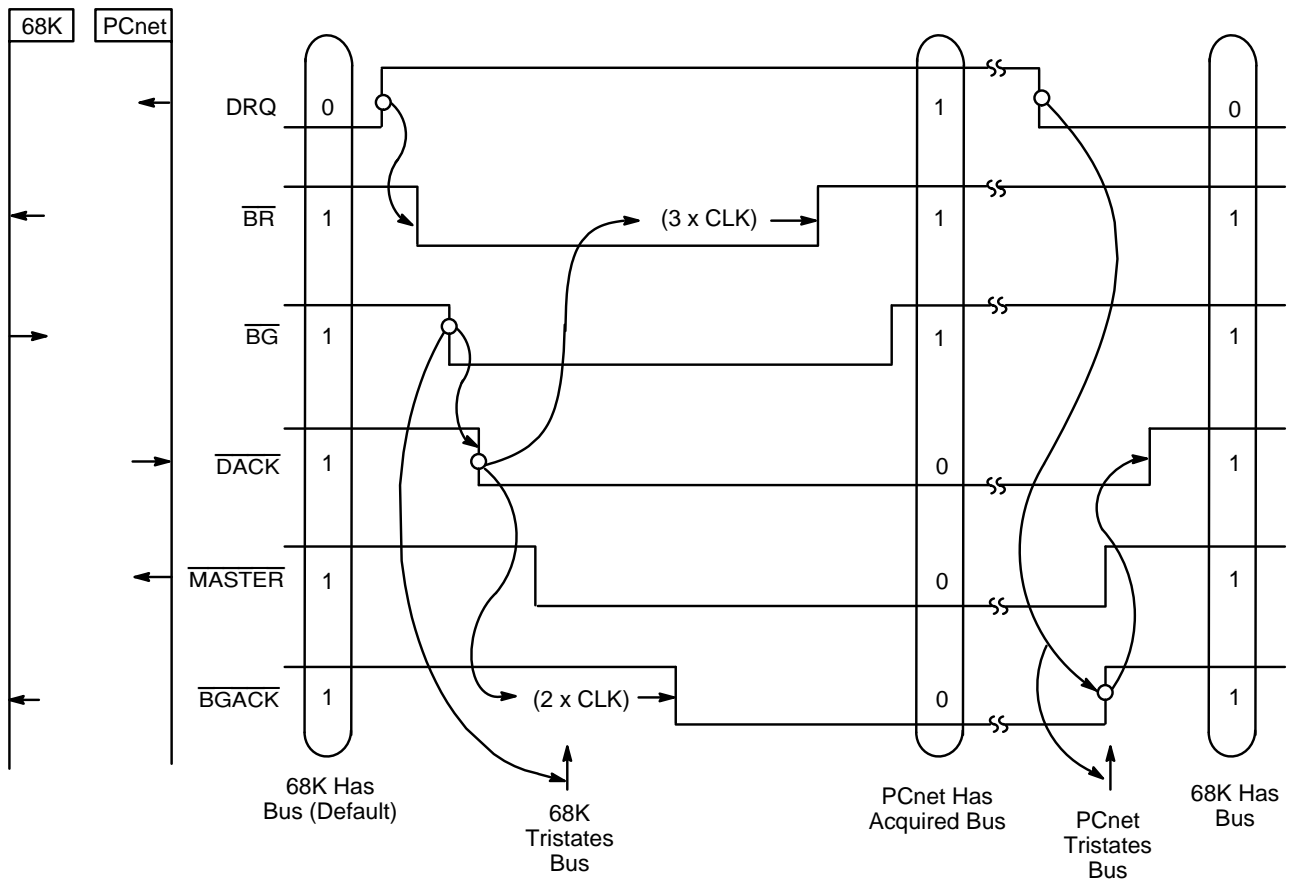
68K PCnet

DRQ 0 1 0

$\overline{BR}$ 1 (3 x CLK) 1 1

$\overline{BG}$ 1 1 1

$\overline{DACK}$ 1 0 1

$\overline{MASTER}$ 1 0 1

$\overline{BGACK}$ 1 (2 x CLK) 0 1

68K Has Bus (Default)

68K Tristates Bus

PCnet Has Acquired Bus

PCnet Tristates Bus

68K Has Bus